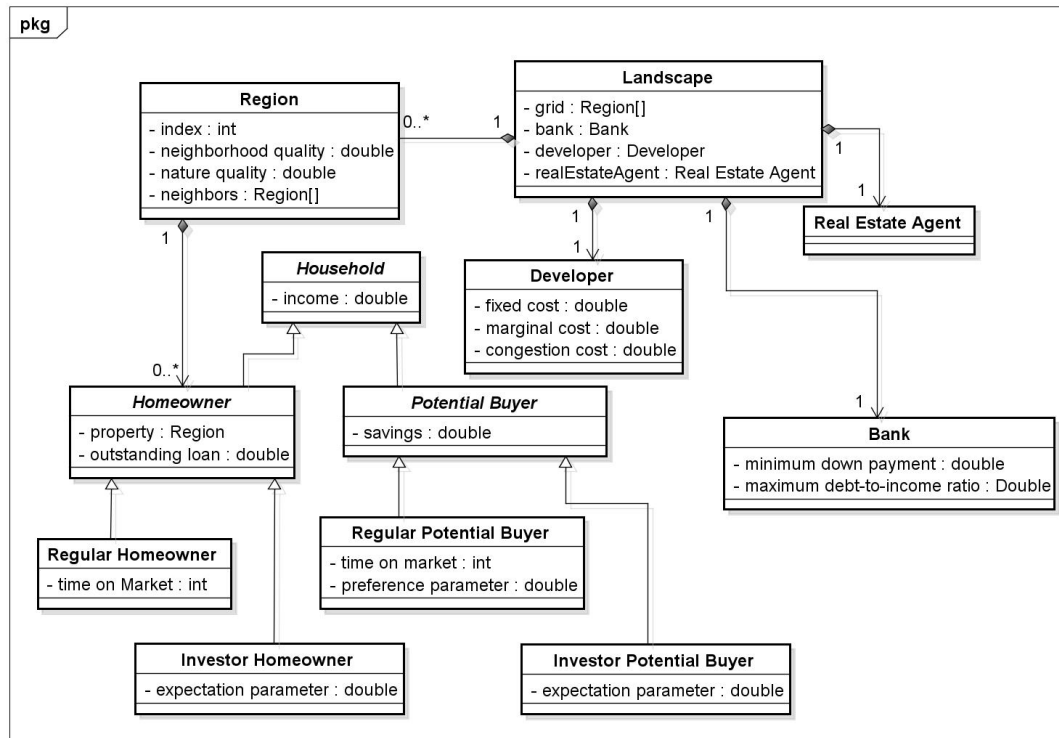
pkg

Region
- index : int
- neighborhood quality : double
- nature quality : double
- neighbors : Region[]

0..*

1

Landscape
- grid : Region[]
- bank : Bank
- developer : Developer
- realEstateAgent : Real Estate Agent

1

1

Real Estate Agent

1

1

1

Developer
- fixed cost : double
- marginal cost : double
- congestion cost : double

1

Household
- income : double

0..*

Homeowner
- property : Region
- outstanding loan : double

Potential Buyer
- savings : double

1

Bank
- minimum down payment : double
- maximum debt-to-income ratio : Double

Regular Homeowner
- time on Market : int

Regular Potential Buyer
- time on market : int
- preference parameter : double

Investor Homeowner
- expectation parameter : double

Investor Potential Buyer
- expectation parameter : double